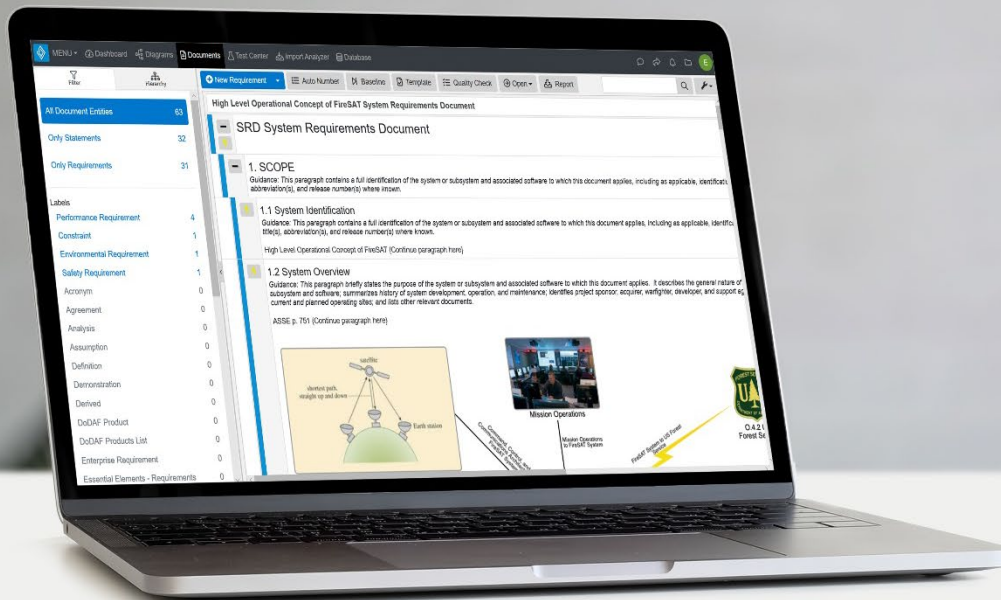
MENU Dashboard Diagrams Documents Test Center Import Analyzer Database

E

Filter Hierarchy

All Document Entities 63
Only Statements 32
Only Requirements 31

Labels
Performance Requirement 4
Constraint 1
Environmental Requirement 1
Safety Requirement 1
Acronym 0
Agreement 0
Analysis 0
Assumption 0
Definition 0
Demonstration 0
Derived 0
DoDAF Product 0
DoDAF Products List 0
Enterprise Requirement 0
Essential Elements - Requirements 0

New Requirement Auto Number Baseline Template Quality Check Open Report

High Level Operational Concept of FireSAT System Requirements Document

SRD System Requirements Document

1. SCOPE
Guidance: This paragraph contains a full identification of the system or subsystem and associated software to which this document applies, including as applicable, identificati abbreviation(s), and release number(s) where known.

1.1 System Identification
Guidance: This paragraph contains a full identification of the system or subsystem and associated software to which this document applies, including as applicable, identific title(s), abbreviation(s), and release number(s) where known.

High Level Operational Concept of FireSAT (Continue paragraph here)

1.2 System Overview
Guidance: This paragraph briefly states the purpose of the system or subsystem and associated software to which this document applies. It describes the general nature of subsystem and software; summarizes history of system development, operation, and maintenance; identifies project sponsor, acquirer, warfighter, developer, and support ag current and planned operating sites; and lists other relevant documents.

ASSE p. 751 (Continue paragraph here)

satellite
slentant path, straight up and down
Earth station

Mission Operations

Mission Operations to FireSAT System

FireSAT System to US Forest Service

O.4.2 Forest Se